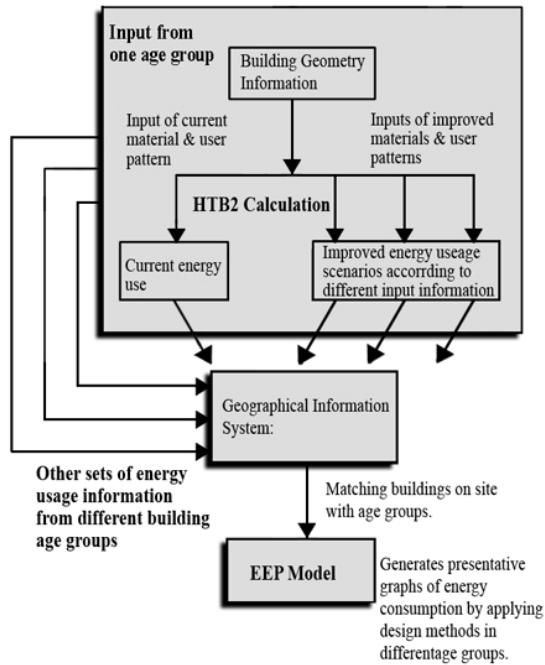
Input from one age group

Building Geometry Information

Input of current material & user pattern

Inputs of improved materials & user patterns

HTB2 Calculation

Current energy use

Improved energy useage scenarios accorrding to different input information

Geographical Information System:

Other sets of energy usage information from different building age groups

Matching buildings on site with age groups.

EEP Model

Generates presentative graphs of energy consumption by applying design methods in differentage groups.